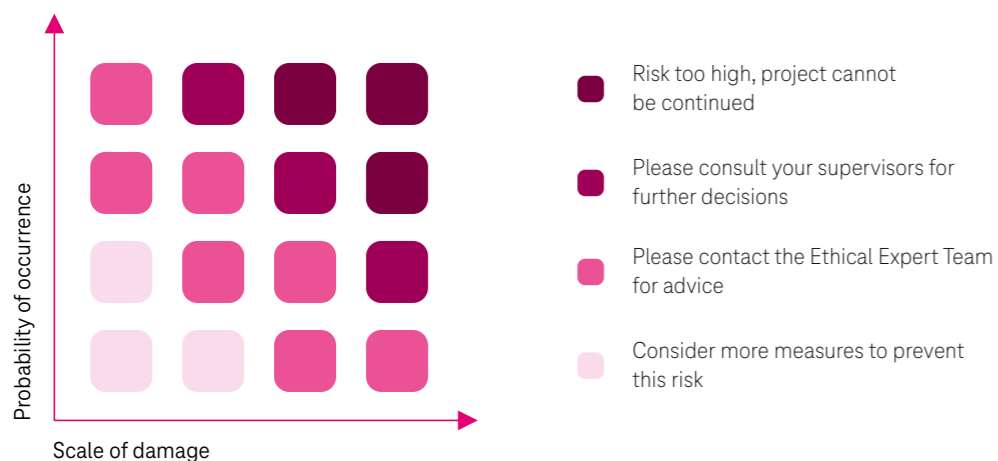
Probability of occurrence

Scale of damage

Risk too high, project cannot be continued

Please consult your supervisors for further decisions

Please contact the Ethical Expert Team for advice

Consider more measures to prevent this risk